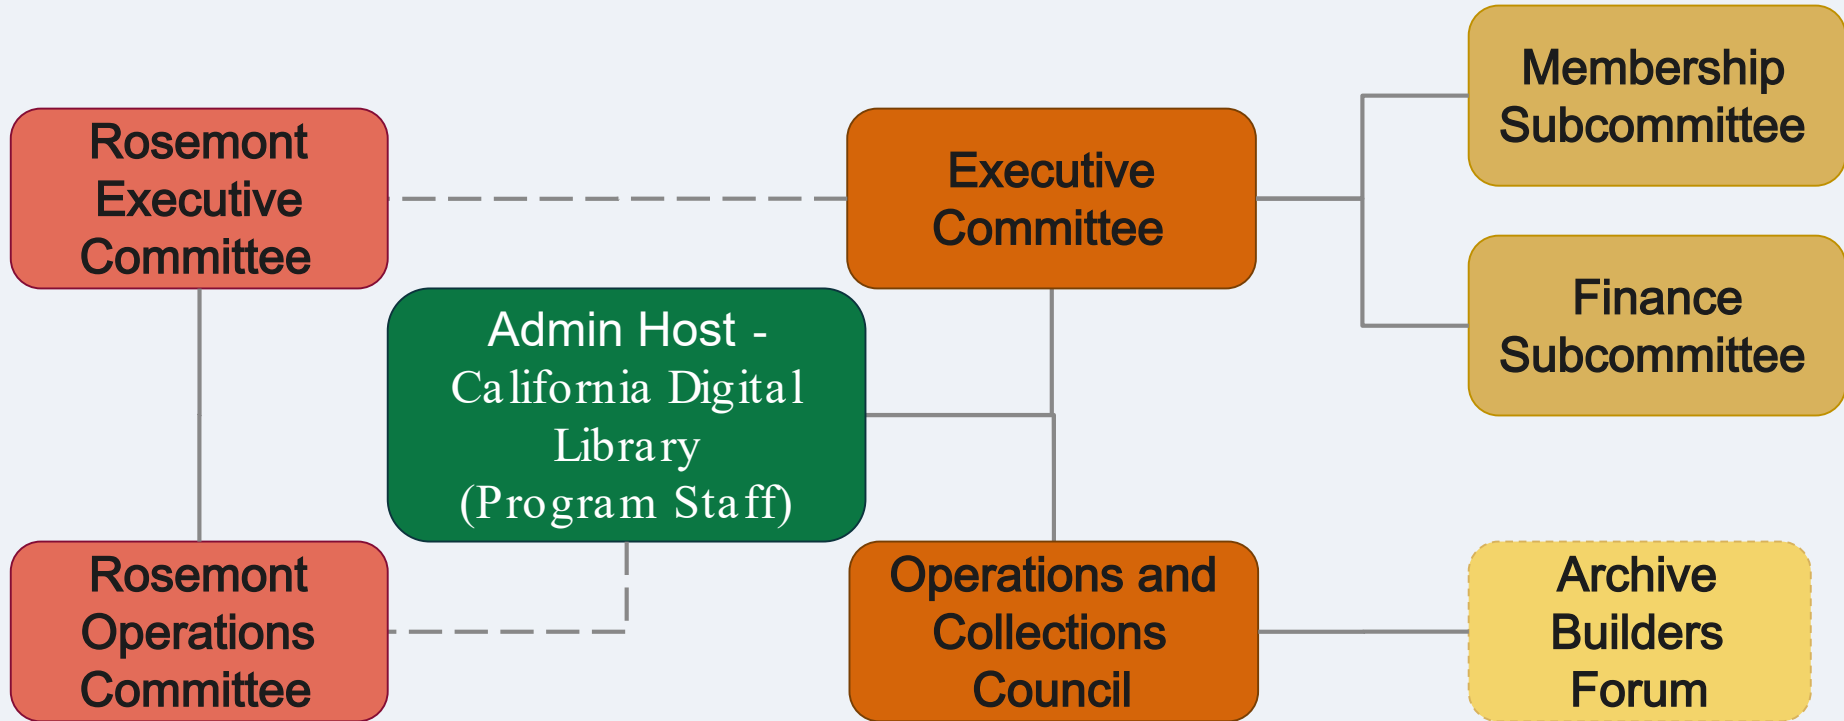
Rosemont Executive Committee

Executive Committee

Membership Subcommittee

Finance Subcommittee

Admin Host - California Digital Library (Program Staff)

Rosemont Operations Committee

Operations and Collections Council

Archive Builders Forum